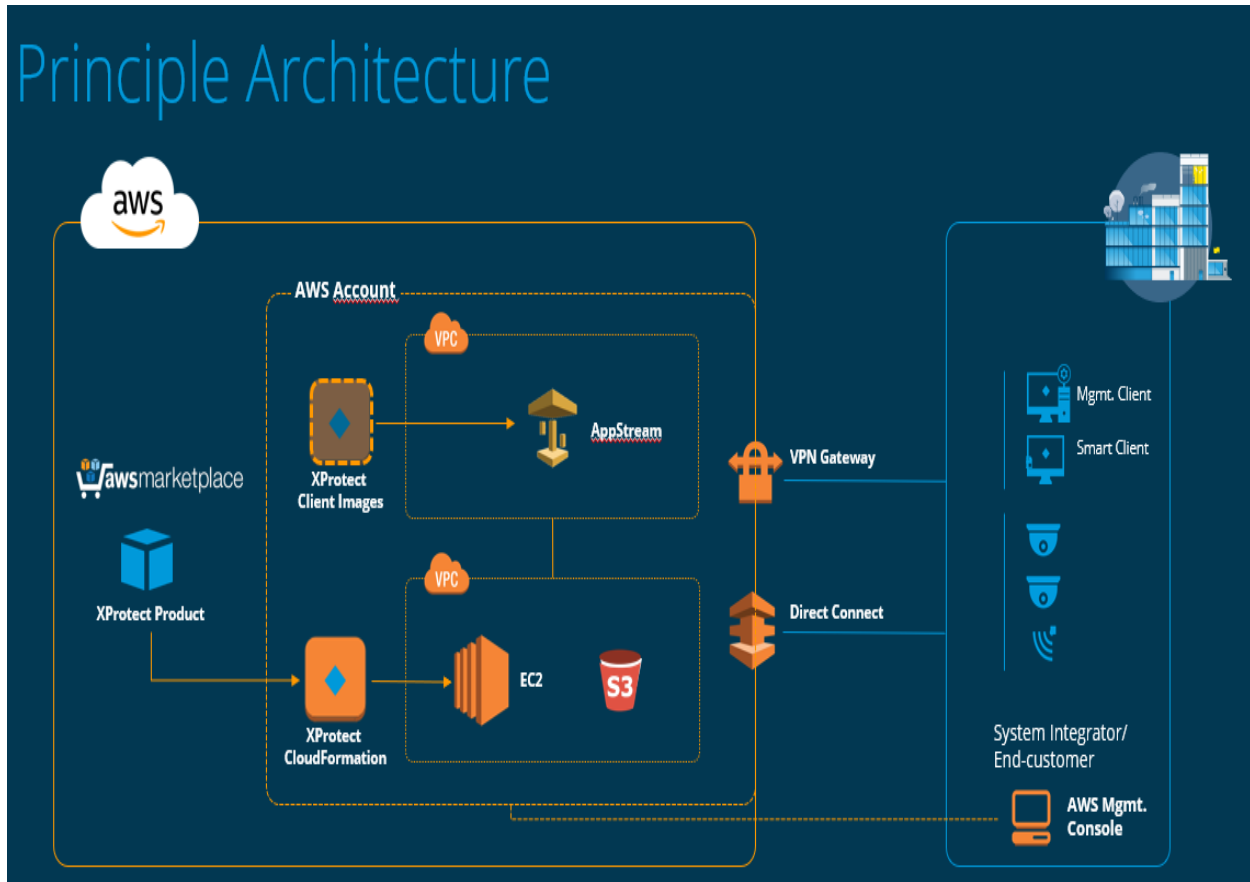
Principle Architecture

aws

AWS Account

VPC

XProtect Client Images

AppStream

awsmarketplace

XProtect Product

VPC

XProtect CloudFormation

EC2

S3

VPN Gateway

Direct Connect

Mgmt. Client

Smart Client

System Integrator/ End-customer

AWS Mgmt. Console